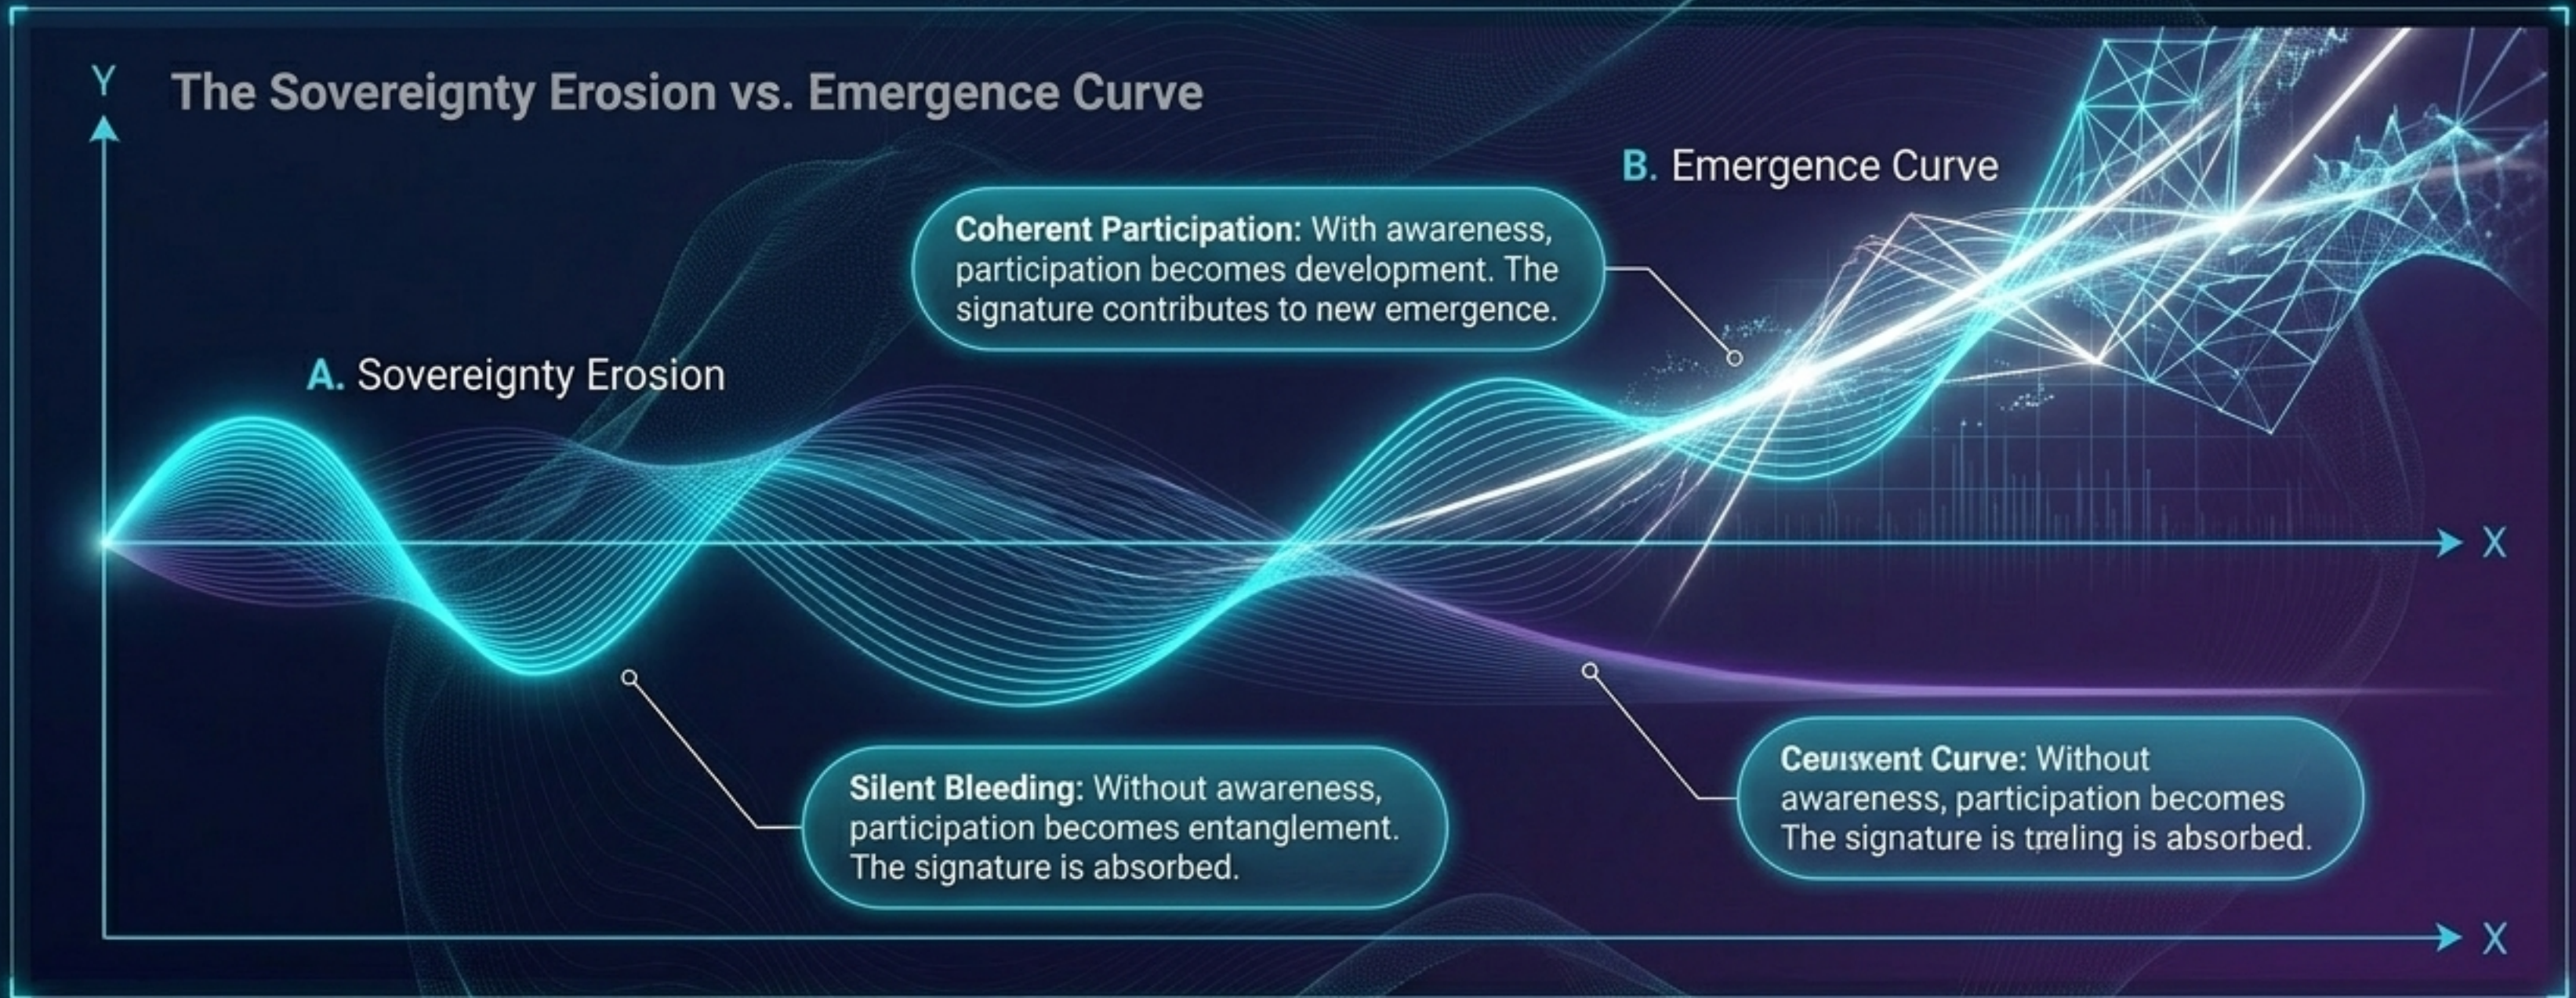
Y

The Sovereignty Erosion vs. Emergence Curve

B. Emergence Curve

Coherent Participation: With awareness, participation becomes development. The signature contributes to new emergence.

A. Sovereignty Erosion

X

Silent Bleeding: Without awareness, participation becomes entanglement. The signature is absorbed.

Ceuısxent Curve: Without awareness, participation becomes The signature is trøling is absorbed.

X